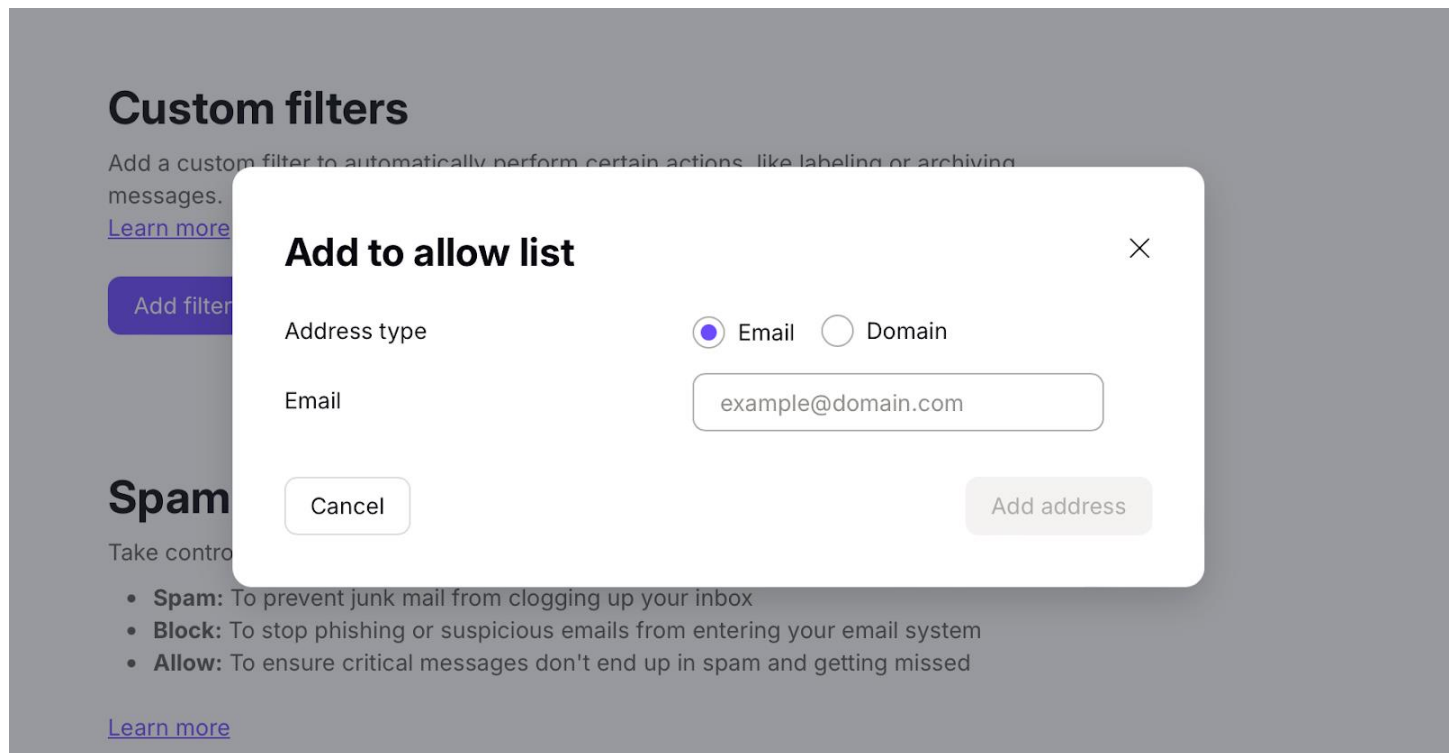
Custom filters

Add a custom filter to automatically perform certain actions, like labeling or archiving messages.
Learn more

Add filter

Spam

Take contro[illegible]

- **Spam:** To prevent junk mail from clogging up your inbox
- **Block:** To stop phishing or suspicious emails from entering your email system
- **Allow:** To ensure critical messages don't end up in spam and getting missed

Learn more

Add to allow list

×

Address type

Email Domain

Email

example@domain.com

Cancel

Add address